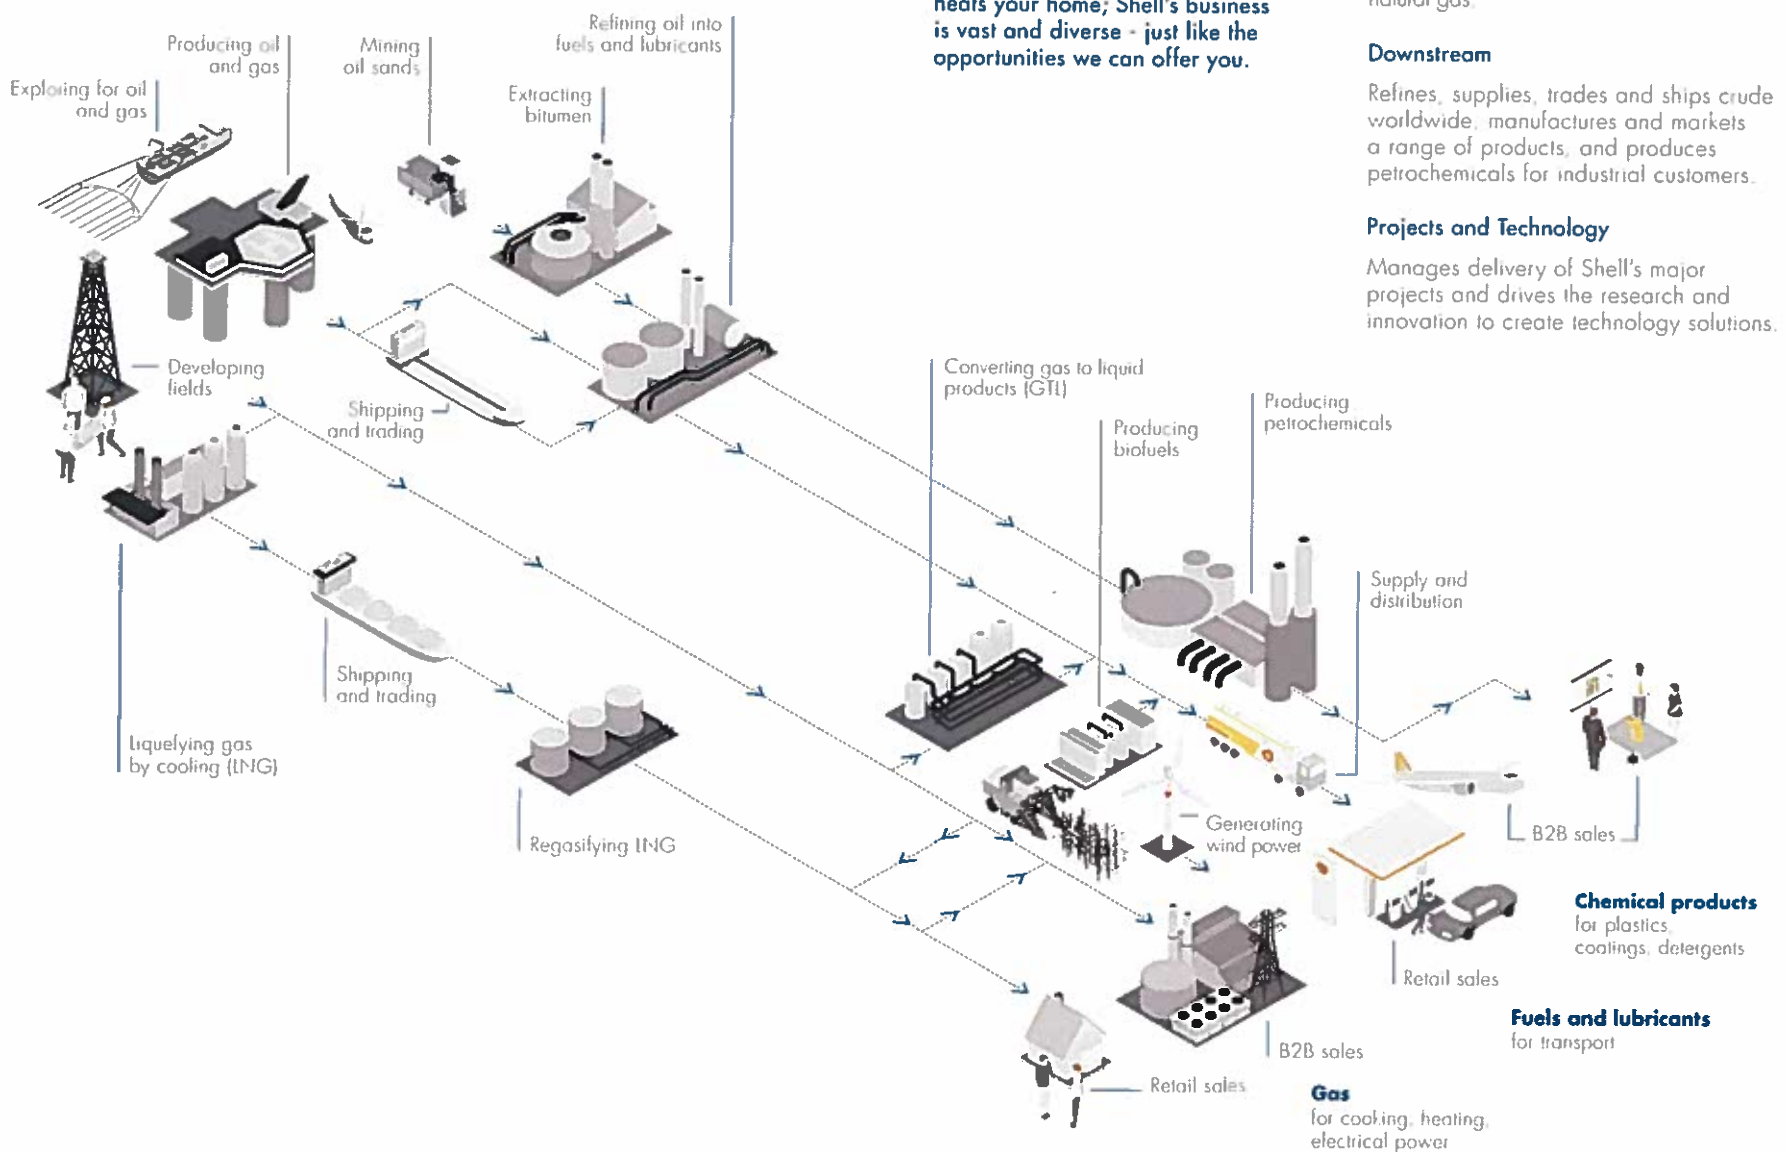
heats your home; Shell's business is vast and diverse - just like the opportunities we can offer you.

natural gas.

Downstream

Refines, supplies, trades and ships crude worldwide, manufactures and markets a range of products, and produces petrochemicals for industrial customers.

Projects and Technology

Manages delivery of Shell's major projects and drives the research and innovation to create technology solutions.

Exploring for oil and gas

Producing oil and gas

Mining oil sands

Refining oil into fuels and lubricants

Extracting bitumen

Developing fields

Shipping and trading

Liquefying gas by cooling (LNG)

Shipping and trading

Regasifying LNG

Converting gas to liquid products (GTL)

Producing biofuels

Producing petrochemicals

Supply and distribution

Generating wind power

B2B sales

Retail sales

B2B sales

Retail sales

Chemical products for plastics, coatings, detergents

Fuels and lubricants for transport

Gas for cooking, heating, electrical power